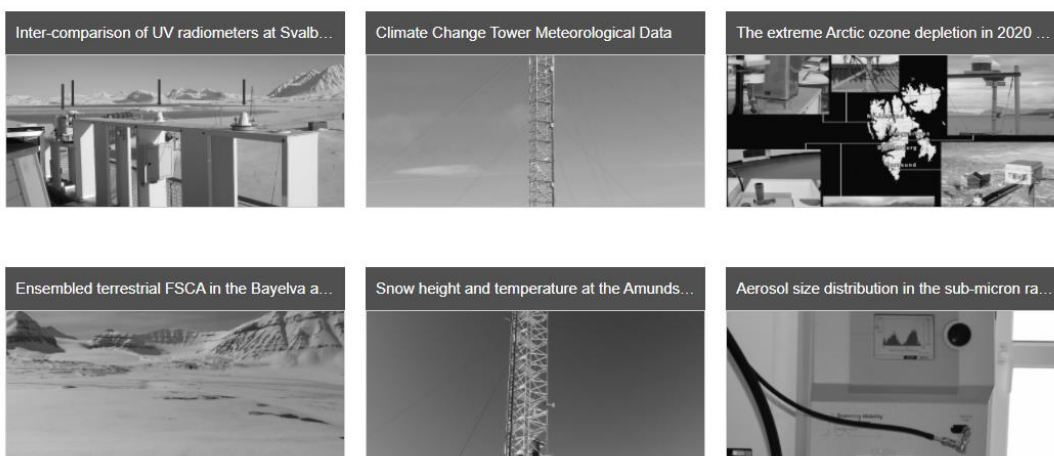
Inter-comparison of UV radiometers at Svalb...

Climate Change Tower Meteorological Data

The extreme Arctic ozone depletion in 2020 ...

Ensembled terrestrial FSCA in the Bayelva a...

Snow height and temperature at the Amunds...

Aerosol size distribution in the sub-micron ra...